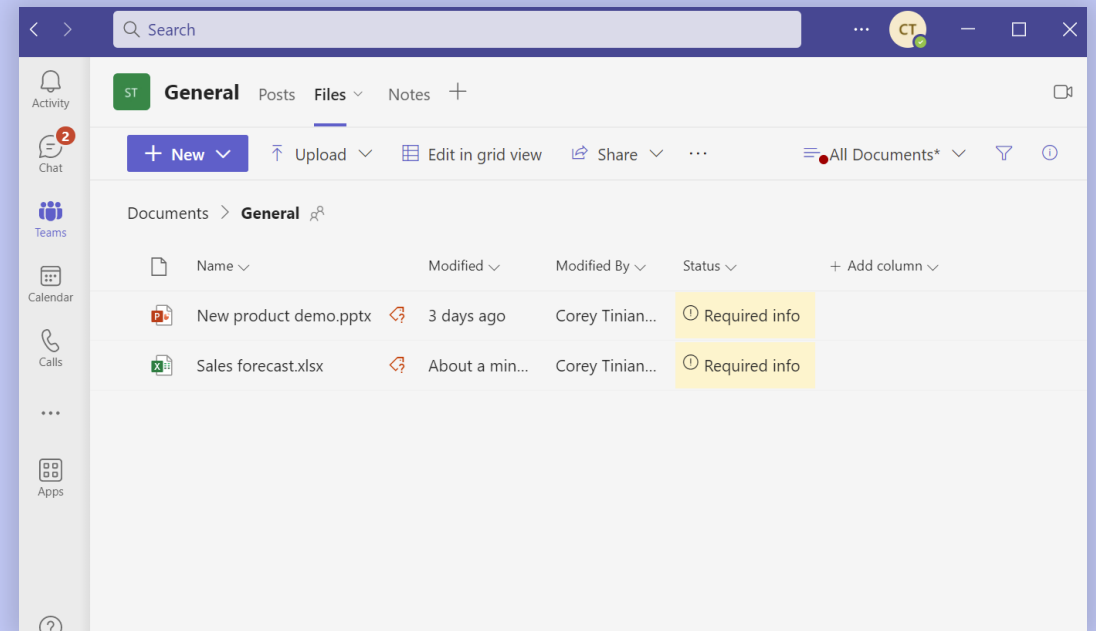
Search

CT

Activity

2
Chat

Teams

Calendar

Calls

...

Apps

ST General Posts Files Notes +

+ New Upload Edit in grid view Share ... All Documents*

Documents > General

| Name | Modified | Modified By | Status | + Add column |
|---|---|---|---|---|
| New product demo.pptx | 3 days ago | Corey Tinian... | Required info | |
| Sales forecast.xlsx | About a min... | Corey Tinian... | Required info | |